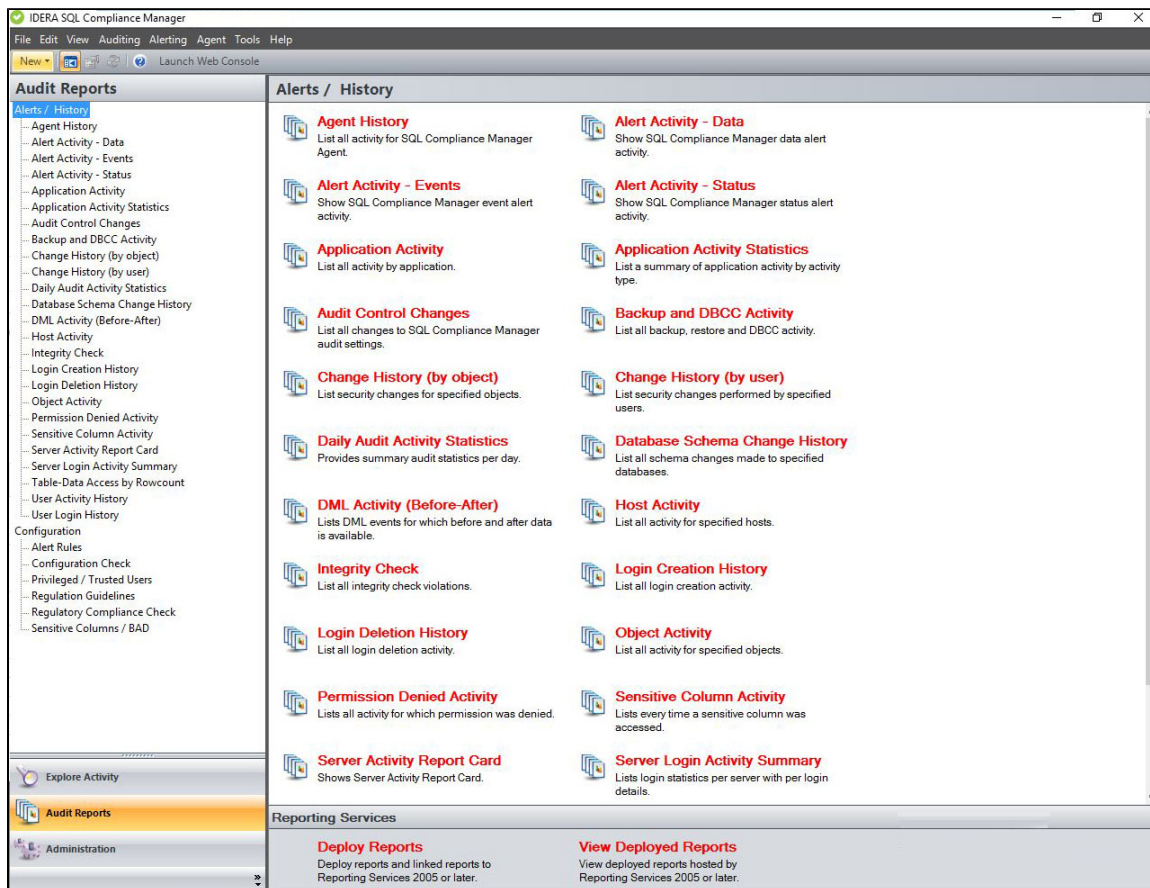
IDERA SQL Compliance Manager

File Edit View Auditing Alerting Agent Tools Help

New Launch Web Console

Audit Reports

Alerts / History
Agent History
Alert Activity - Data
Alert Activity - Events
Alert Activity - Status
Application Activity
Application Activity Statistics
Audit Control Changes
Backup and DBCC Activity
Change History (by object)
Change History (by user)
Daily Audit Activity Statistics
Database Schema Change History
DML Activity (Before-After)
Host Activity
Integrity Check
Login Creation History
Login Deletion History
Object Activity
Permission Denied Activity
Sensitive Column Activity
Server Activity Report Card
Server Login Activity Summary
Table-Data Access by Rowcount
User Activity History
User Login History
Configuration
Alert Rules
Configuration Check
Privileged / Trusted Users
Regulation Guidelines
Regulatory Compliance Check
Sensitive Columns / BAD

Explore Activity
Audit Reports
Administration

Alerts / History

Agent History
List all activity for SQL Compliance Manager Agent.

Alert Activity - Data
Show SQL Compliance Manager data alert activity.

Alert Activity - Events
Show SQL Compliance Manager event alert activity.

Alert Activity - Status
Show SQL Compliance Manager status alert activity.

Application Activity
List all activity by application.

Application Activity Statistics
List a summary of application activity by activity type.

Audit Control Changes
List all changes to SQL Compliance Manager audit settings.

Backup and DBCC Activity
List all backup, restore and DBCC activity.

Change History (by object)
List security changes for specified objects.

Change History (by user)
List security changes performed by specified users.

Daily Audit Activity Statistics
Provides summary audit statistics per day.

Database Schema Change History
List all schema changes made to specified databases.

DML Activity (Before-After)
Lists DML events for which before and after data is available.

Host Activity
List all activity for specified hosts.

Integrity Check
List all integrity check violations.

Login Creation History
List all login creation activity.

Login Deletion History
List all login deletion activity.

Object Activity
List all activity for specified objects.

Permission Denied Activity
Lists all activity for which permission was denied.

Sensitive Column Activity
Lists every time a sensitive column was accessed.

Server Activity Report Card
Shows Server Activity Report Card.

Server Login Activity Summary
Lists login statistics per server with per login details.

Reporting Services

Deploy Reports
Deploy reports and linked reports to Reporting Services 2005 or later.

View Deployed Reports
View deployed reports hosted by Reporting Services 2005 or later.